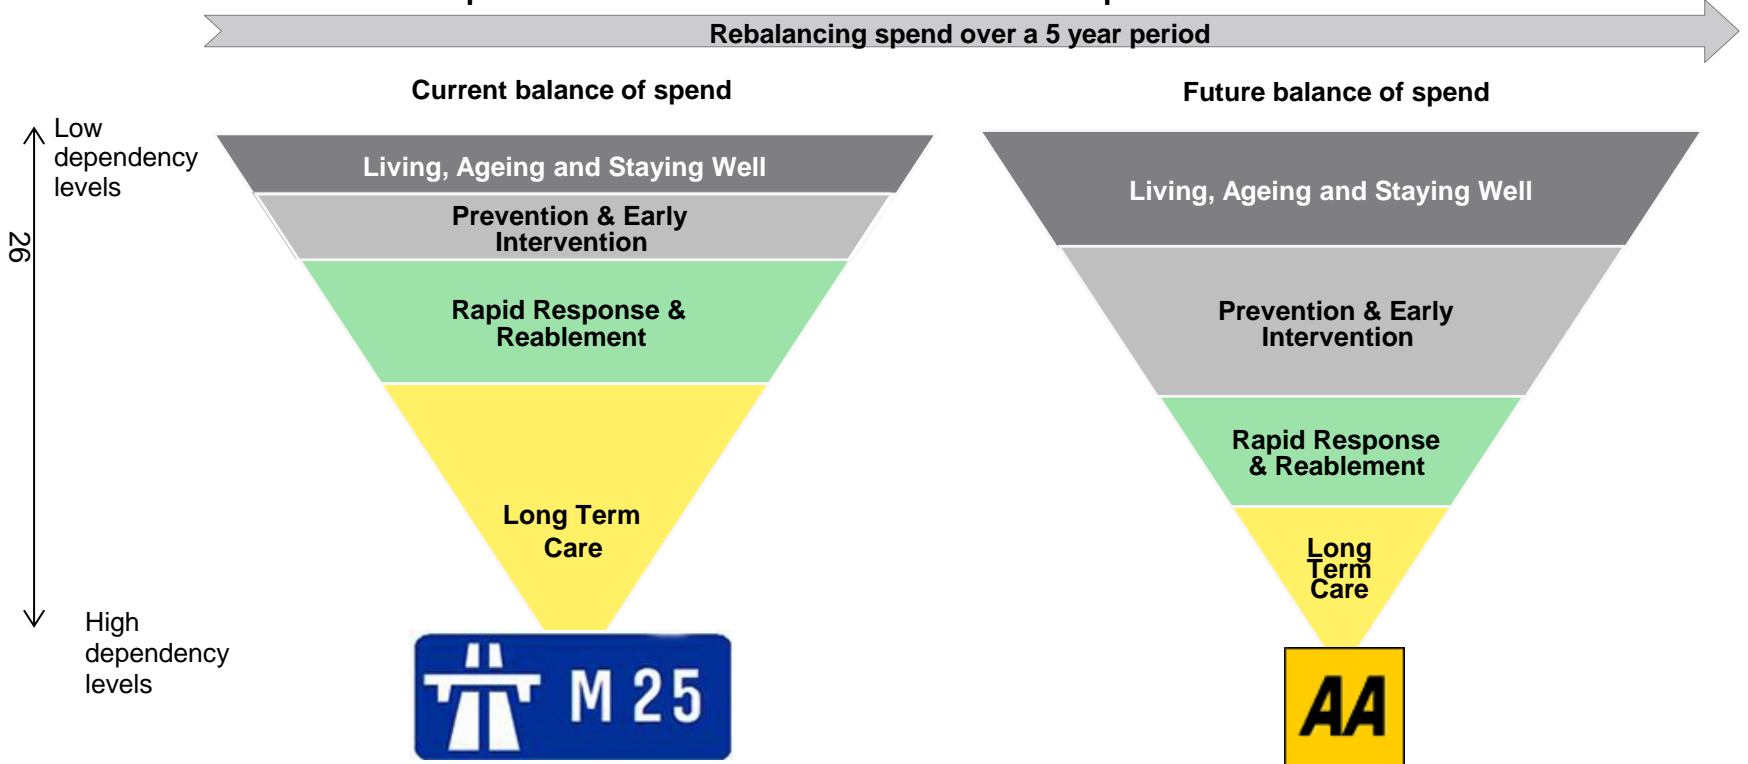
Rebalancing spend over a 5 year period

Current balance of spend

Future balance of spend

Low dependency levels

26

High dependency levels

Living, Ageing and Staying Well

Prevention & Early Intervention

Rapid Response & Reablement

Long Term Care

M 25

Living, Ageing and Staying Well

Prevention & Early Intervention

Rapid Response & Reablement

Long Term Care

AA